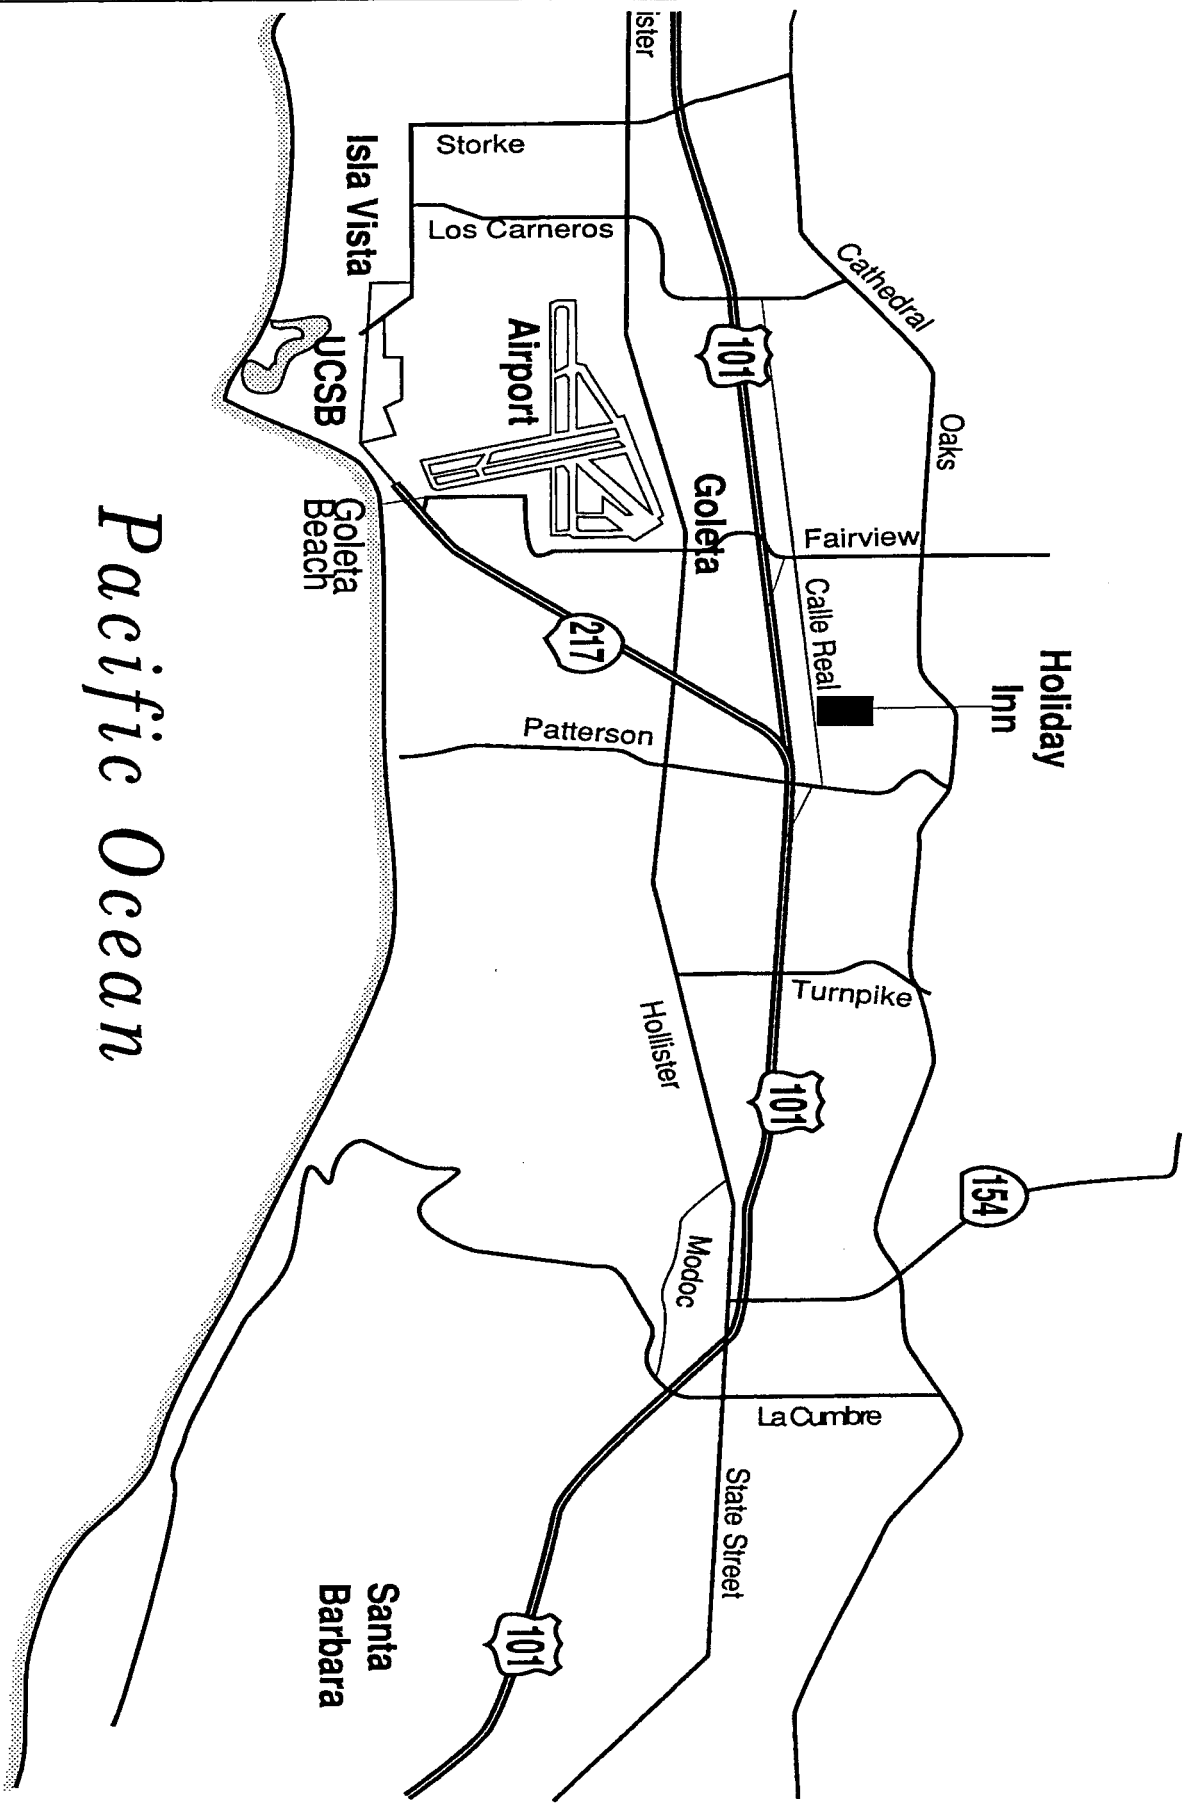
Pacific Ocean

ister
Storke
Isla Vista
Los Carneros
Cathedral
Airport
UCSB
101
Oaks
Goleta
Goleta Beach
Fairview
Calle Real
217
Holiday Inn
Patterson
Turnpike
Hollister
101
154
Modoc
La Cumbre
State Street
Santa Barbara
101